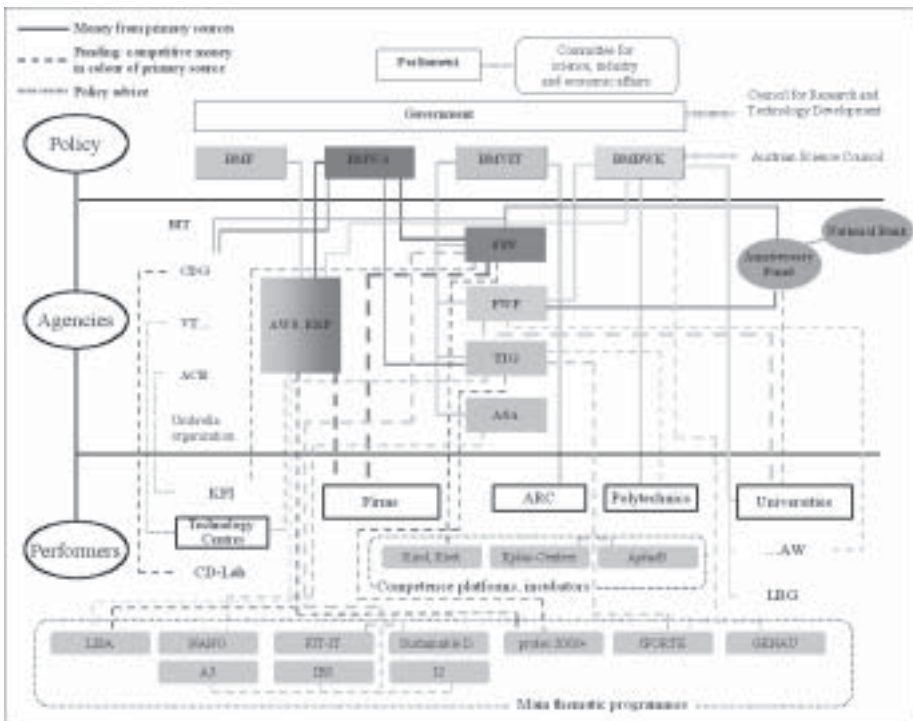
Money from primary sources
Funding: competitive money in colour of primary source
Policy advice

Parliament
Committee for science, industry and economic affairs
Government
Council for Research and Technology Development
Policy
BMF
BMWA
BMVIT
BMBWK
Austrian Science Council
RFT
FFG
National Bank
Anniversary Fund
CDG
FWF
Agencies
VT...
AWS, ERP
TIG
ACR
Umbrella organization
ASA
KPI
Firms
ARC
Polytechnics
Universities
Technology Centres
Performers
Kind, Knet
Kplus Centres
AplusB
...AW
CD-Lab
Competence platforms, incubators
LBG
LIFA
NANO
FIT-IT
Sustainable D
protec 2002+
FORTE
GENAU
A3
IM
I2
Main thematic programmes